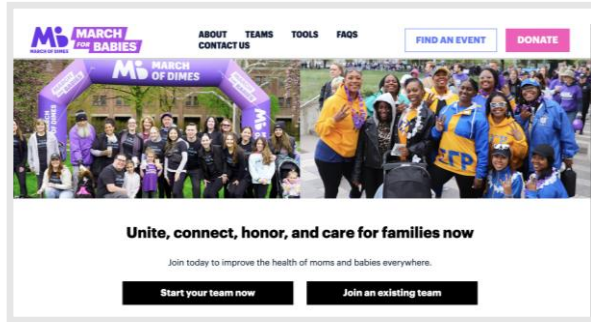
MARCH OF DIMES MARCH FOR BABIES

ABOUT TEAMS TOOLS FAQS CONTACT US

FIND AN EVENT

DONATE

MARCH OF DIMES

Unite, connect, honor, and care for families now

Join today to improve the health of moms and babies everywhere.

Start your team now

Join an existing team